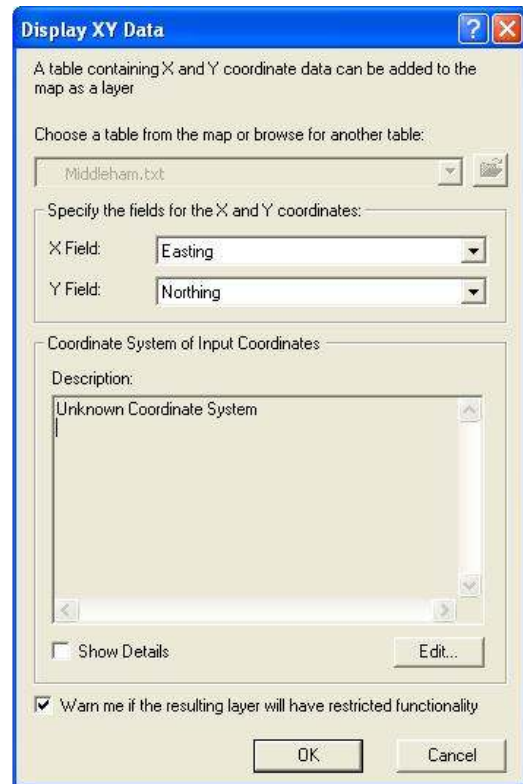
Display XY Data

A table containing X and Y coordinate data can be added to the map as a layer

Choose a table from the map or browse for another table:

Middleham.txt

Specify the fields for the X and Y coordinates:

X Field: Easting

Y Field: Northing

Coordinate System of Input Coordinates

Description:

Unknown Coordinate System

Show Details

Edit...

Warn me if the resulting layer will have restricted functionality

OK

Cancel